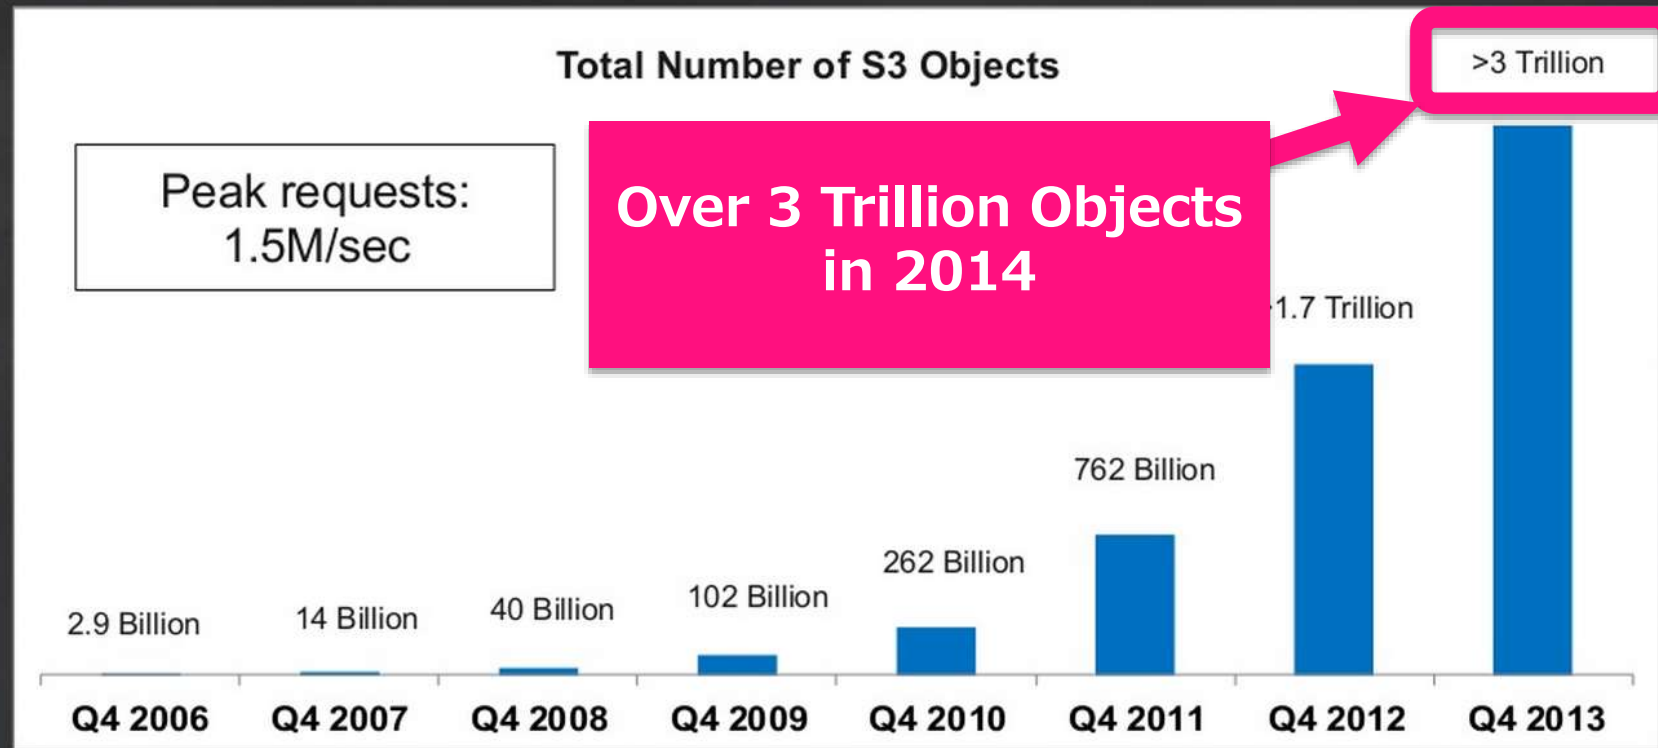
Total Number of S3 Objects

>3 Trillion

Peak requests: 1.5M/sec

Over 3 Trillion Objects in 2014

1.7 Trillion

762 Billion

262 Billion

102 Billion

40 Billion

14 Billion

2.9 Billion

Q4 2006
Q4 2007
Q4 2008
Q4 2009
Q4 2010
Q4 2011
Q4 2012
Q4 2013